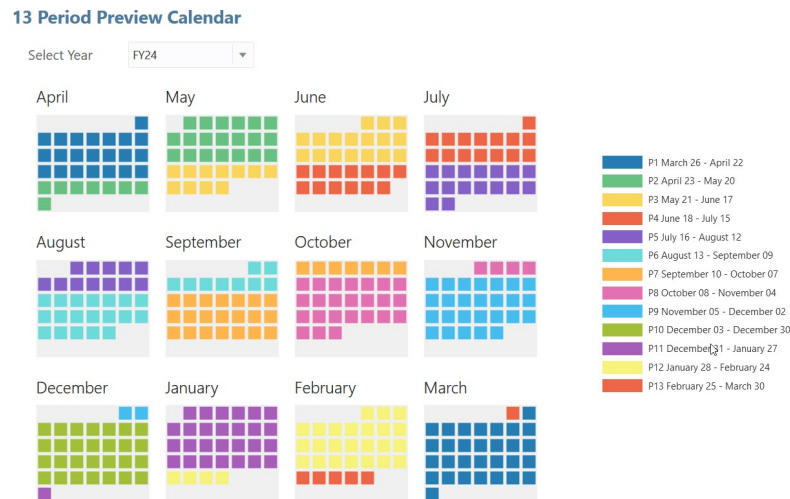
13 Period Preview Calendar

Select Year FY24

April

May

June

July

August

September

October

November

December

January

February

March

P1 March 26 - April 22
P2 April 23 - May 20
P3 May 21 - June 17
P4 June 18 - July 15
P5 July 16 - August 12
P6 August 13 - September 09
P7 September 10 - October 07
P8 October 08 - November 04
P9 November 05 - December 02
P10 December 03 - December 30
P11 December 31 - January 27
P12 January 28 - February 24
P13 February 25 - March 30